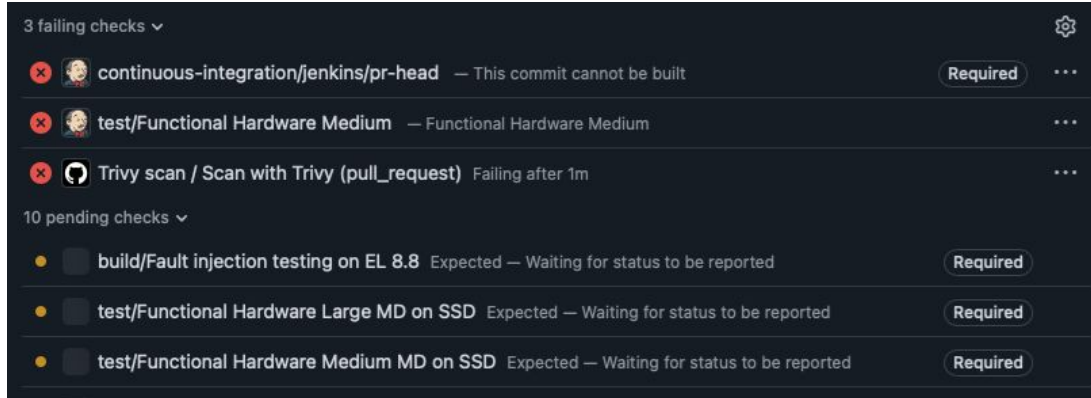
3 failing checks

continuous-integration/jenkins/pr-head — This commit cannot be built Required ···

test/Functional Hardware Medium — Functional Hardware Medium ···

Trivy scan / Scan with Trivy (pull_request) Failing after 1m ···

10 pending checks

build/Fault injection testing on EL 8.8 Expected — Waiting for status to be reported Required

test/Functional Hardware Large MD on SSD Expected — Waiting for status to be reported Required

test/Functional Hardware Medium MD on SSD Expected — Waiting for status to be reported Required